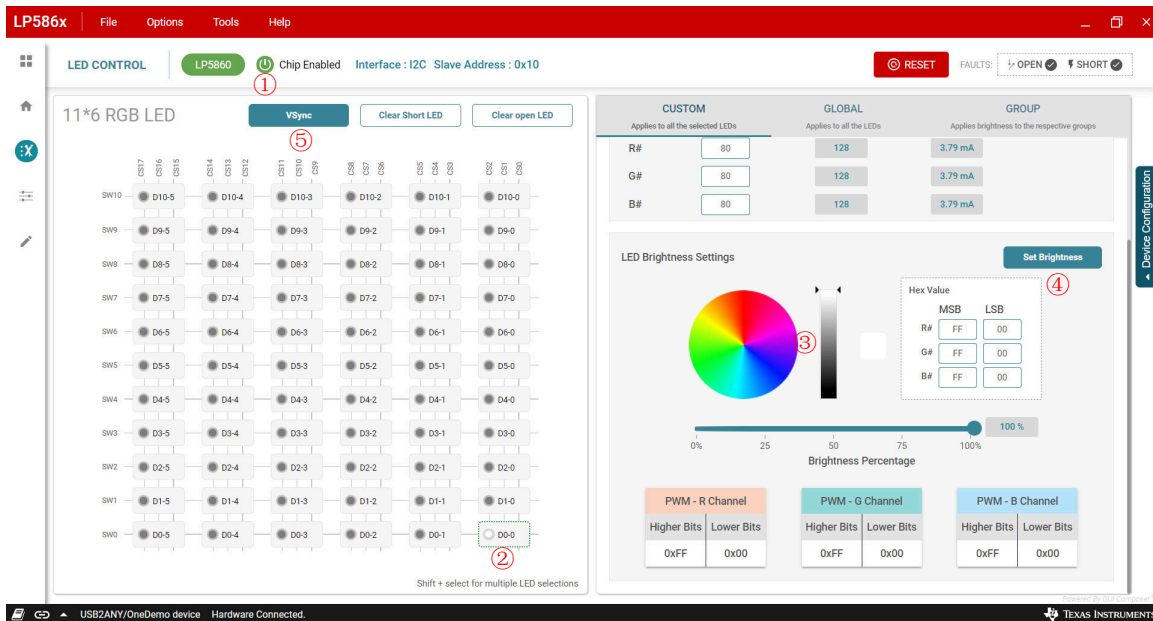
LP586x File Options Tools Help

LED CONTROL LP5860 Chip Enabled Interface : I2C Slave Address : 0x10 ①

RESET FAULTS: OPEN SHORT

11*6 RGB LED

VSync Clear Short LED Clear open LED ⑤

CS17 CS16 CS15 CS14 CS13 CS12 CS11 CS10 CS9 CS8 CS7 CS6 CS5 CS4 CS3 CS2 CS1 CS0

SW10 D10-5 D10-4 D10-3 D10-2 D10-1 D10-0
SW9 D9-5 D9-4 D9-3 D9-2 D9-1 D9-0
SW8 D8-5 D8-4 D8-3 D8-2 D8-1 D8-0
SW7 D7-5 D7-4 D7-3 D7-2 D7-1 D7-0
SW6 D6-5 D6-4 D6-3 D6-2 D6-1 D6-0
SW5 D5-5 D5-4 D5-3 D5-2 D5-1 D5-0
SW4 D4-5 D4-4 D4-3 D4-2 D4-1 D4-0
SW3 D3-5 D3-4 D3-3 D3-2 D3-1 D3-0
SW2 D2-5 D2-4 D2-3 D2-2 D2-1 D2-0
SW1 D1-5 D1-4 D1-3 D1-2 D1-1 D1-0
SW0 D0-5 D0-4 D0-3 D0-2 D0-1 D0-0 ②

Shift + select for multiple LED selections

CUSTOM
Applies to all the selected LEDs
GLOBAL
Applies to all the LEDs
GROUP
Applies brightness to the respective groups

| R# | 80 | 128 | 3.79 mA |
|---|---|---|---|
| G# | 80 | 128 | 3.79 mA |
| B# | 80 | 128 | 3.79 mA |

LED Brightness Settings

Set Brightness ④

③

Hex Value
| | MSB | LSB |
|---|---|---|
| R# | FF | 00 |
| G# | FF | 00 |
| B# | FF | 00 |

100 %

0% 25 50 75 100%

Brightness Percentage

| PWM - R Channel | |
|---|---|
| Higher Bits | Lower Bits |
| 0xFF | 0x00 |

| PWM - G Channel | |
|---|---|
| Higher Bits | Lower Bits |
| 0xFF | 0x00 |

| PWM - B Channel | |
|---|---|
| Higher Bits | Lower Bits |
| 0xFF | 0x00 |

Device Configuration

Powered By GUI Composer

USB2ANY/OneDemo device Hardware Connected.

TEXAS INSTRUMENTS